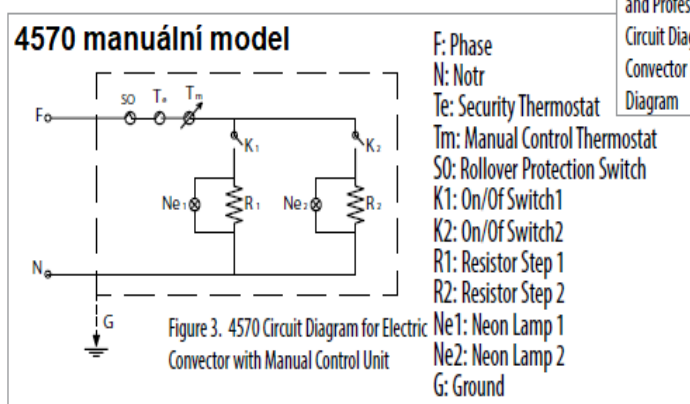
and Profes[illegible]
Circuit Diag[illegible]
Convector
Diagram

4570 manuální model

F
N
G
SO
Te
Tm
K1
K2
Ne1
R1
Ne2
R2

Figure 3. 4570 Circuit Diagram for Electric Convector with Manual Control Unit

F: Phase
N: Notr
Te: Security Thermostat
Tm: Manual Control Thermostat
S0: Rollover Protection Switch
K1: On/Of Switch1
K2: On/Of Switch2
R1: Resistor Step 1
R2: Resistor Step 2
Ne1: Neon Lamp 1
Ne2: Neon Lamp 2
G: Ground